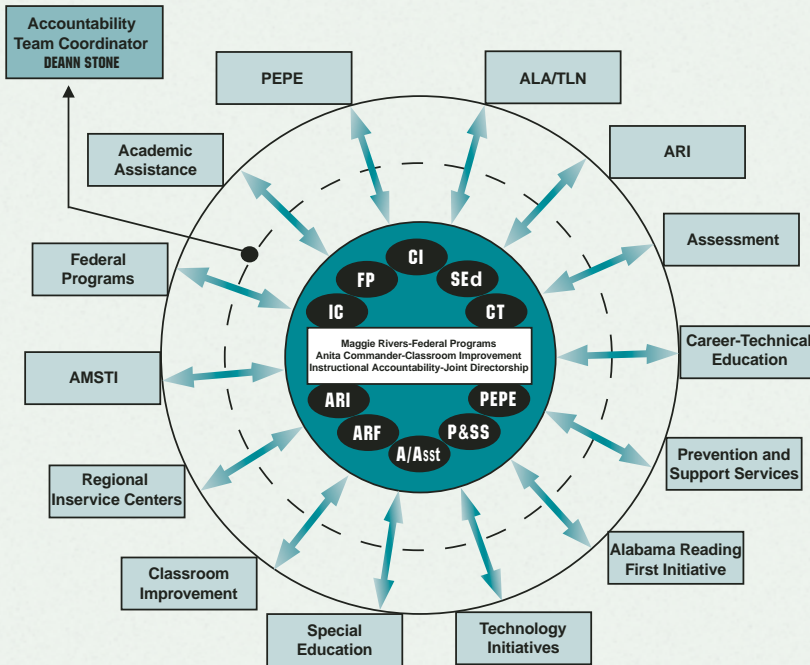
Accountability Team Coordinator
DEANN STONE

PEPE

ALA/TLN

ARI

Academic Assistance

Assessment

Federal Programs

CI

FP

SEd

IC

CT

Maggie Rivers-Federal Programs
Anita Commander-Classroom Improvement
Instructional Accountability-Joint Directorship

Career-Technical Education

AMSTI

ARI

PEPE

ARF

P&SS

A/Asst

Prevention and Support Services

Regional Inservice Centers

Alabama Reading First Initiative

Classroom Improvement

Special Education

Technology Initiatives